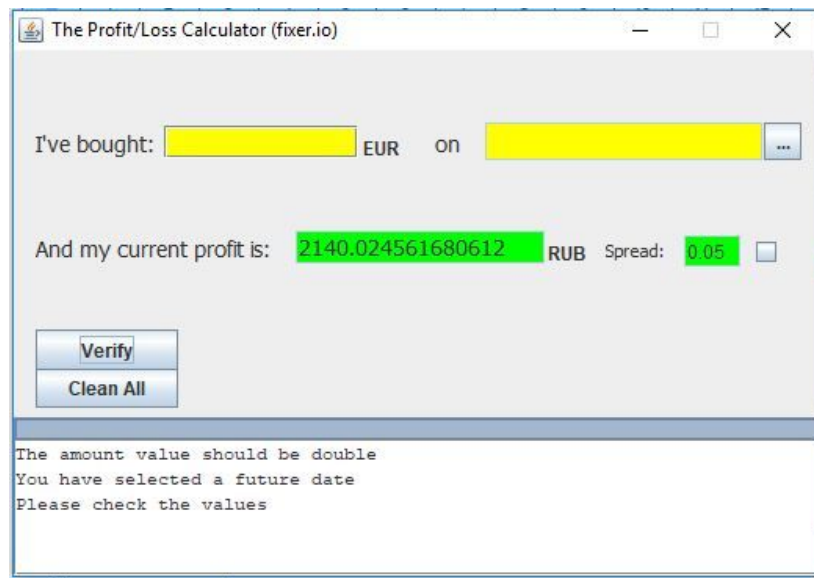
The Profit/Loss Calculator (fixer.io)

I've bought: EUR on ...

And my current profit is: 2140.024561680612 RUB Spread: 0.05

Verify

Clean All

The amount value should be double
You have selected a future date
Please check the values